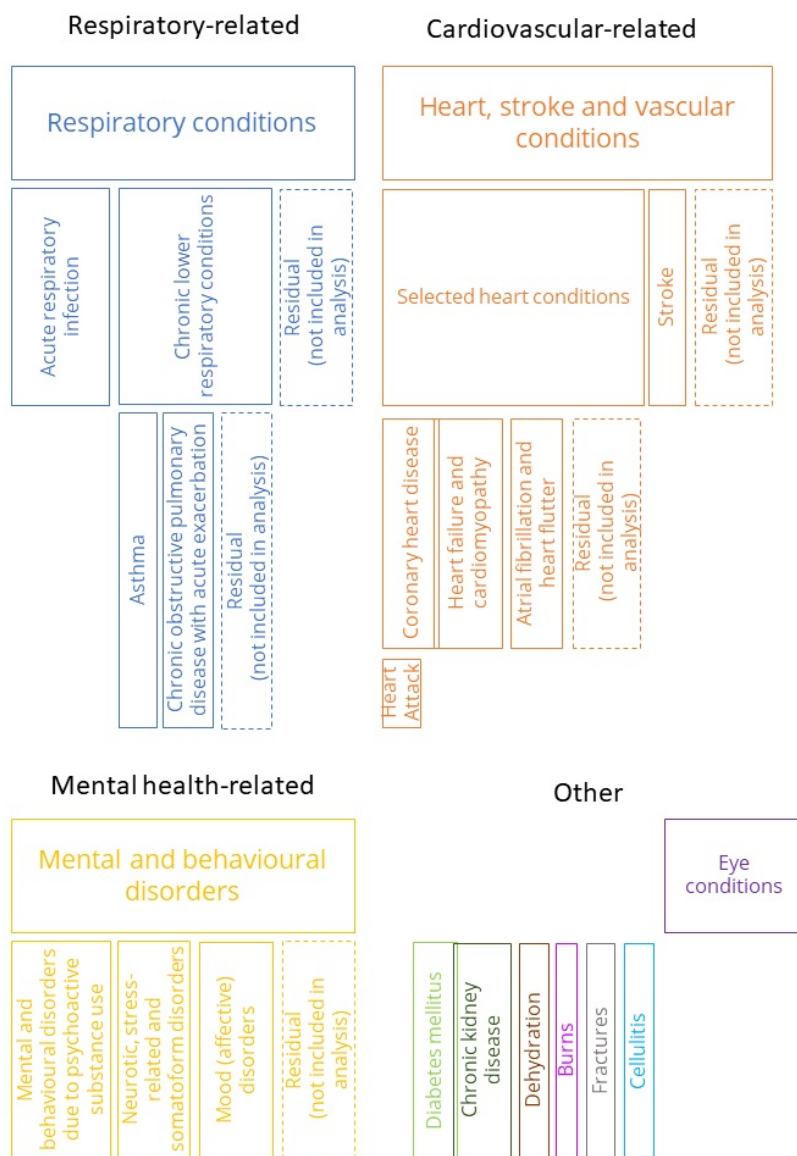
Respiratory-related

Respiratory conditions

Acute respiratory infection

Chronic lower respiratory conditions

Residual (not included in analysis)

Asthma

Chronic obstructive pulmonary disease with acute exacerbation

Residual (not included in analysis)

Cardiovascular-related

Heart, stroke and vascular conditions

Selected heart conditions

Stroke

Residual (not included in analysis)

Coronary heart disease

Heart failure and cardiomyopathy

Atrial fibrillation and heart flutter

Residual (not included in analysis)

Heart Attack

Mental health-related

Mental and behavioural disorders

Mental and behavioural disorders due to psychoactive substance use

Neurotic, stress-related and somatoform disorders

Mood (affective) disorders

Residual (not included in analysis)

Other

Eye conditions

Diabetes mellitus

Chronic kidney disease

Dehydration

Burns

Fractures

Cellulitis